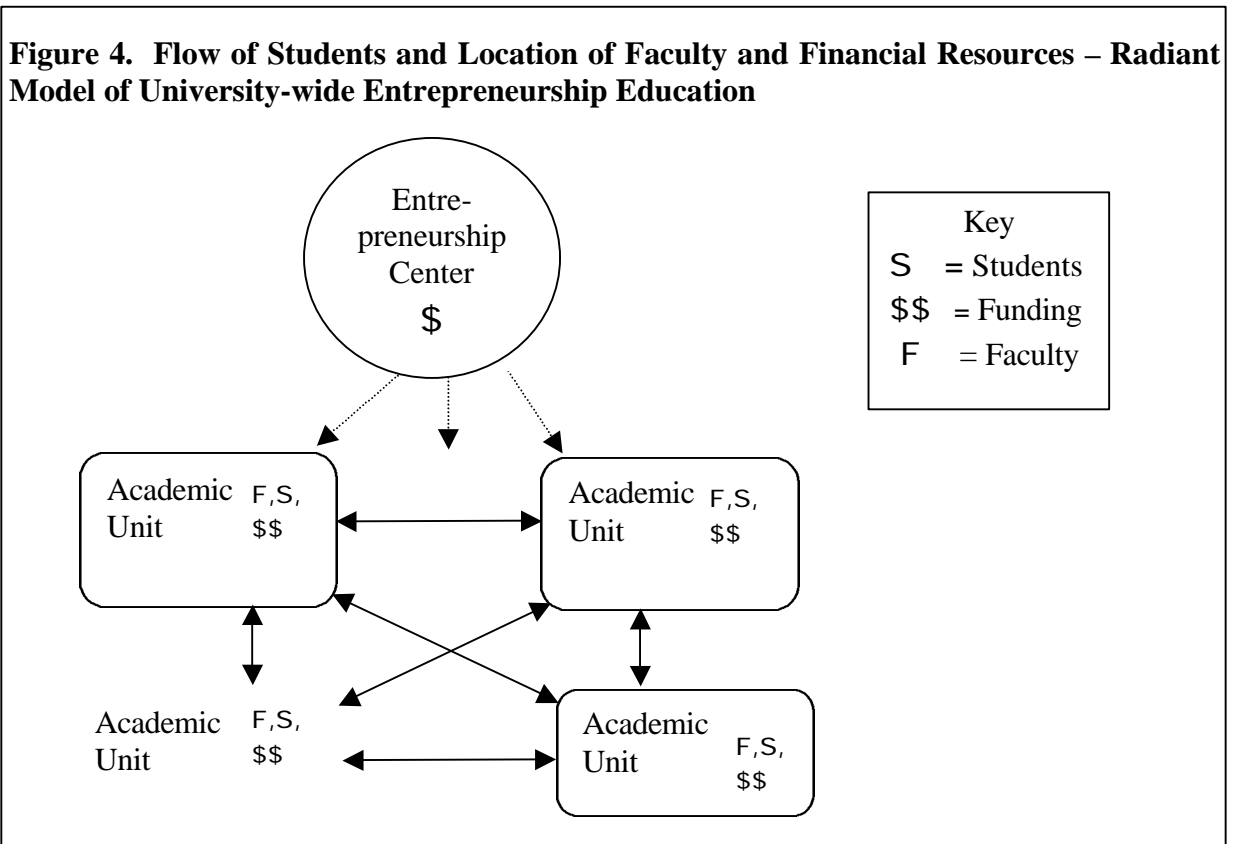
**Figure 4. Flow of Students and Location of Faculty and Financial Resources – Radiant Model of University-wide Entrepreneurship Education**

Entrepreneurship Center
\$

Key
S = Students
\$\$ = Funding
F = Faculty

Academic Unit F,S, \$\$

Academic Unit F,S, \$\$

Academic Unit F,S, \$\$

Academic Unit F,S, \$\$